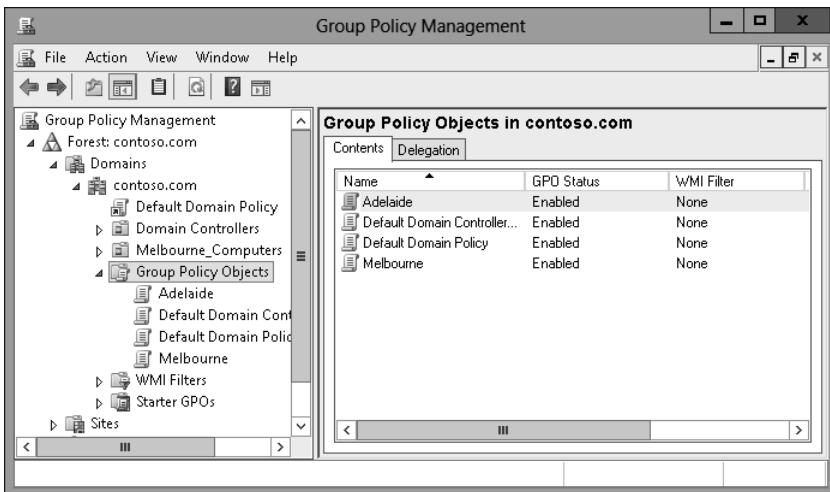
Group Policy Management

File Action View Window Help

Group Policy Management
Forest: contoso.com
Domains
contoso.com
Default Domain Policy
Domain Controllers
Melbourne_Computers
Group Policy Objects
Adelaide
Default Domain Cont
Default Domain Polic
Melbourne
WMI Filters
Starter GPOs
Sites

Group Policy Objects in contoso.com

Contents Delegation

| Name | GPO Status | WMI Filter |
|---|---|---|
| Adelaide | Enabled | None |
| Default Domain Controller... | Enabled | None |
| Default Domain Policy | Enabled | None |
| Melbourne | Enabled | None |